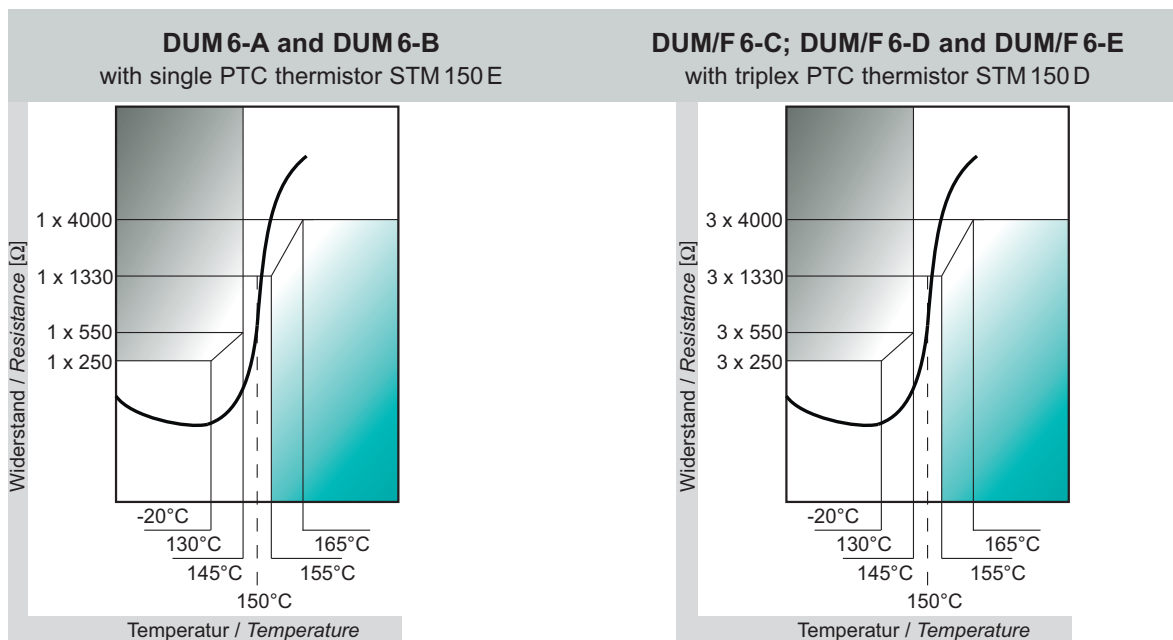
**DUM 6-A and DUM 6-B**
with single PTC thermistor STM 150 E

Widerstand / *Resistance* [Ω]

1 x 4000
1 x 1330
1 x 550
1 x 250

-20°C
130°C
145°C
150°C
155°C
165°C

Temperatur / *Temperature*

**DUM/F 6-C; DUM/F 6-D and DUM/F 6-E**
with triplex PTC thermistor STM 150 D

Widerstand / *Resistance* [Ω]

3 x 4000
3 x 1330
3 x 550
3 x 250

-20°C
130°C
145°C
150°C
155°C
165°C

Temperatur / *Temperature*